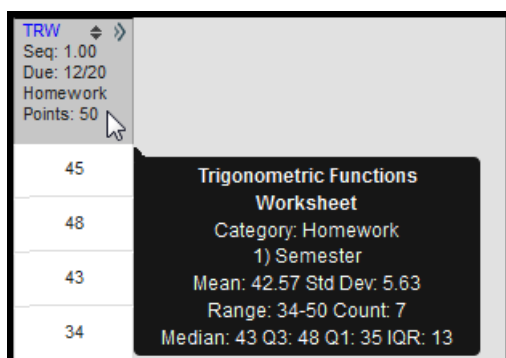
TRW
Seq: 1.00
Due: 12/20
Homework
Points: 50

45

48

43

34

Trigonometric Functions Worksheet
Category: Homework
1) Semester
Mean: 42.57 Std Dev: 5.63
Range: 34-50 Count: 7
Median: 43 Q3: 48 Q1: 35 IQR: 13